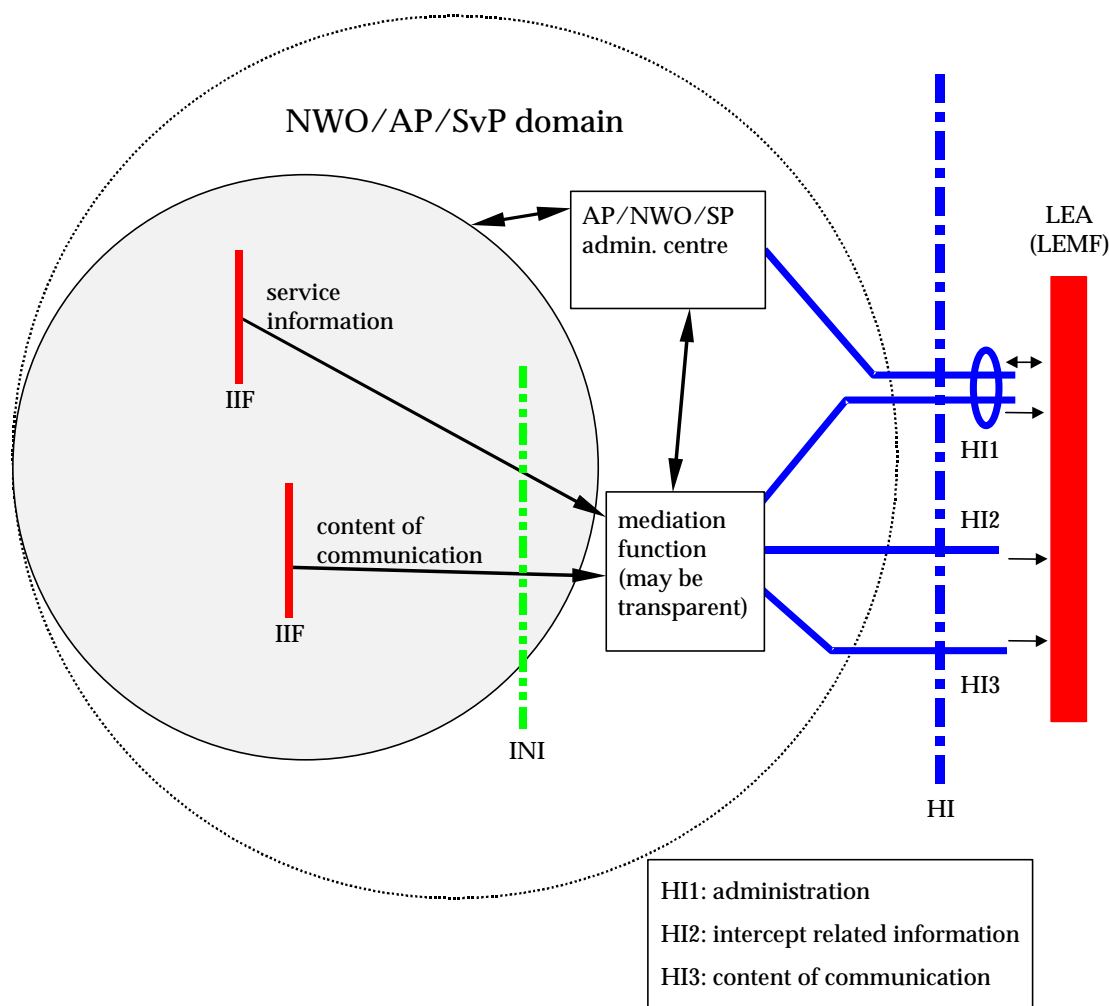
NWO/AP/SvP domain

AP/NWO/SP admin. centre

LEA (LEMF)

service information

IIF

HI1

content of communication

mediation function (may be transparent)

HI2

IIF

HI3

INI

HI

HI1: administration

HI2: intercept related information

HI3: content of communication